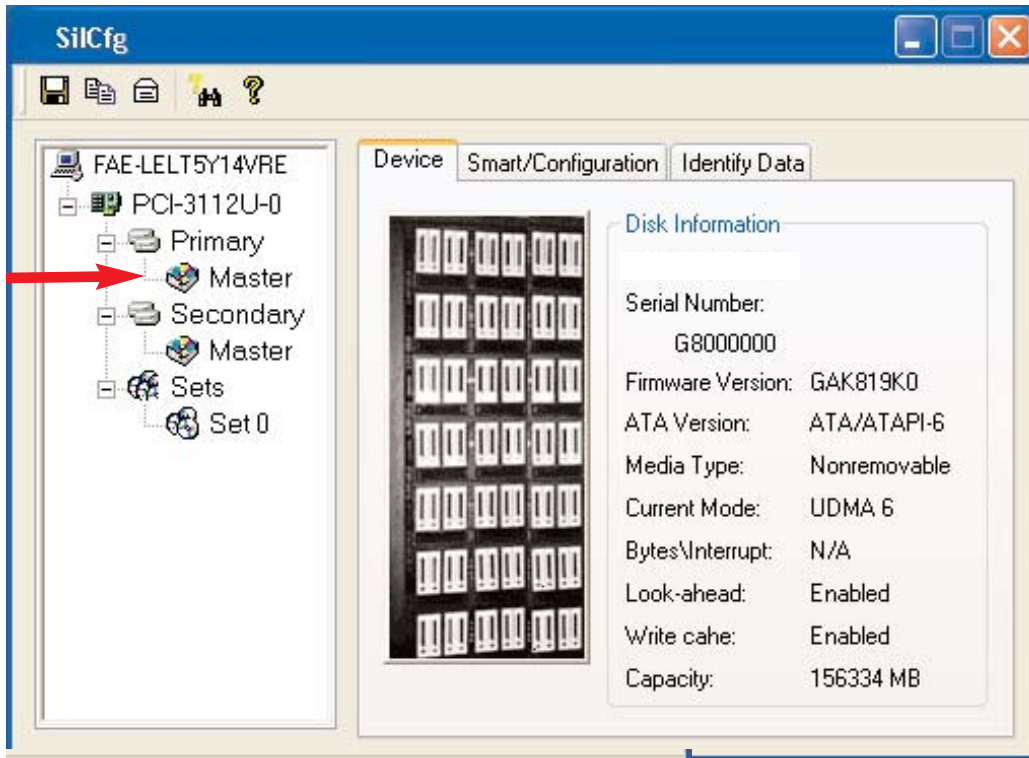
SilCfg

FAE-LELT5Y14VRE
PCI-3112U-0
Primary
Master
Secondary
Master
Sets
Set 0

Device
Smart/Configuration
Identify Data

Disk Information

Serial Number:
G8000000

| | |
|---|---|
| Firmware Version: | GAK819K0 |
| ATA Version: | ATA/ATAPI-6 |
| Media Type: | Nonremovable |
| Current Mode: | UDMA 6 |
| Bytes\Interrupt: | N/A |
| Look-ahead: | Enabled |
| Write cahe: | Enabled |
| Capacity: | 156334 MB |